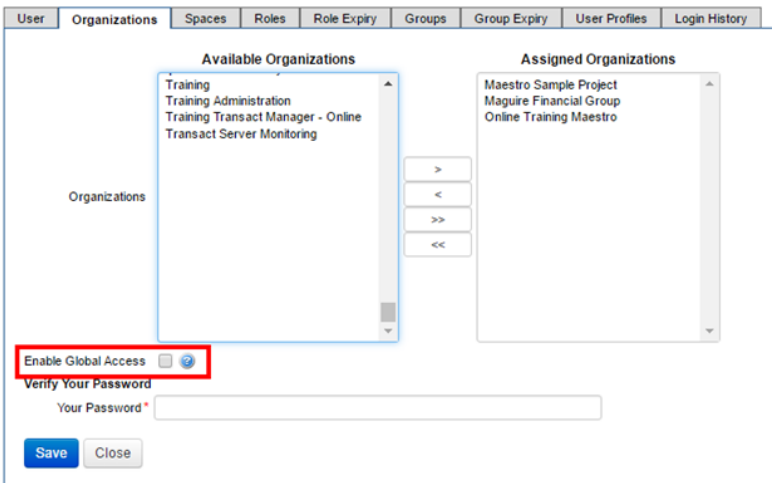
User | Organizations | Spaces | Roles | Role Expiry | Groups | Group Expiry | User Profiles | Login History

Available Organizations

Training
Training Administration
Training Transact Manager - Online
Transact Server Monitoring

Assigned Organizations

Maestro Sample Project
Maguire Financial Group
Online Training Maestro

Organizations

>
<
>>
<<

Enable Global Access

Verify Your Password

Your Password*

Save Close